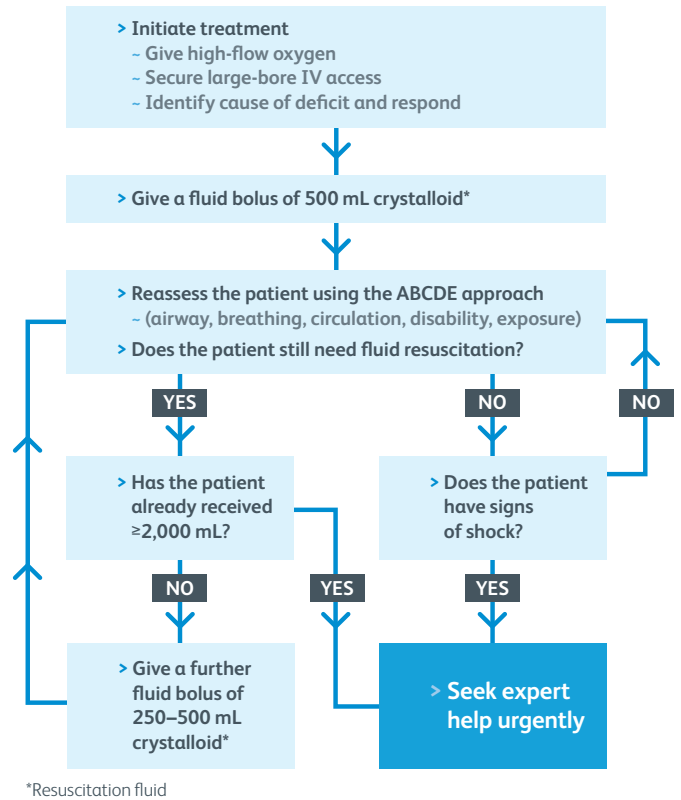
> Initiate treatment
~ Give high-flow oxygen
~ Secure large-bore IV access
~ Identify cause of deficit and respond

> Give a fluid bolus of 500 mL crystalloid*

> Reassess the patient using the ABCDE approach
~ (airway, breathing, circulation, disability, exposure)
> Does the patient still need fluid resuscitation?

YES

NO

NO

> Has the patient already received ≥2,000 mL?

> Does the patient have signs of shock?

NO

YES

YES

> Give a further fluid bolus of 250–500 mL crystalloid*

> Seek expert help urgently

*Resuscitation fluid